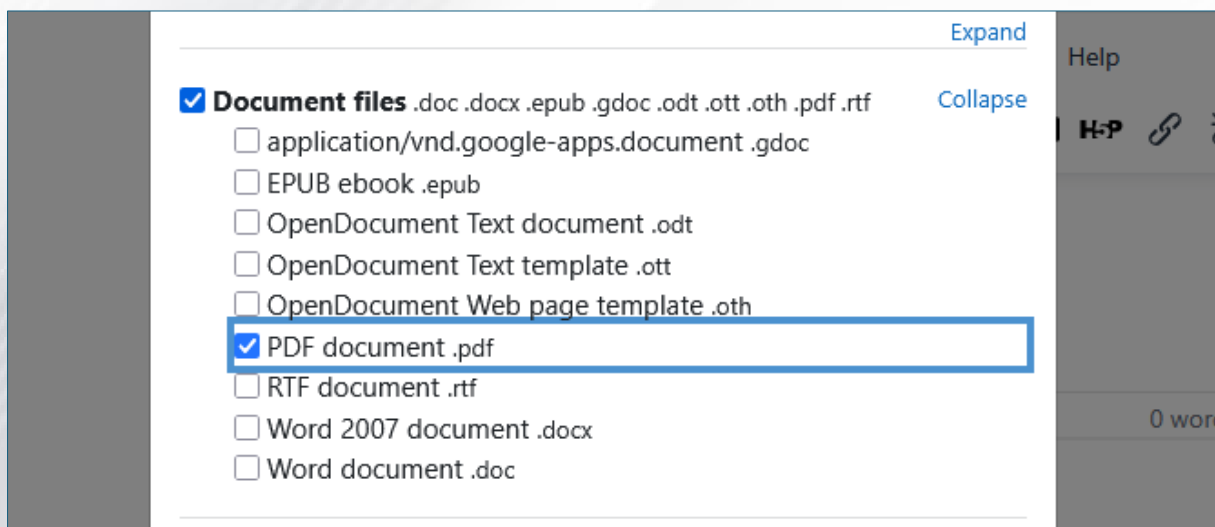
Expand

Help

Document files .doc .docx .epub .gdoc .odt .ott .oth .pdf .rtf Collapse

application/vnd.google-apps.document .gdoc

EPUB ebook .epub

OpenDocument Text document .odt

OpenDocument Text template .ott

OpenDocument Web page template .oth

PDF document .pdf

RTF document .rtf

Word 2007 document .docx

Word document .doc

H-P

0 wor